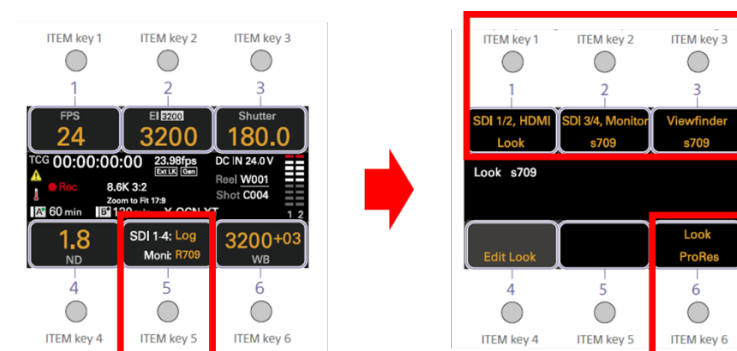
ITEM key 1
ITEM key 2
ITEM key 3
1
2
3
FPS
24
EI 3200
3200
Shutter
180.0
TCG 00:00:00:00
23.98fps
Ext LK Gen
DC IN 24.0V
Rec
8.6K 3:2
Zoom to Fit 17:9
Reel W001
Shot C004
60 min
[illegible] 100 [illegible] X-OCN XT
1 2
1.8
ND
SDI 1-4: Log
Moni: R709
3200+03
WB
4
5
6
ITEM key 4
ITEM key 5
ITEM key 6

ITEM key 1
ITEM key 2
ITEM key 3
1
2
3
SDI 1/2, HDMI
Look
SDI 3/4, Monitor
s709
Viewfinder
s709
Look s709
Edit Look
Look
ProRes
4
5
6
ITEM key 4
ITEM key 5
ITEM key 6